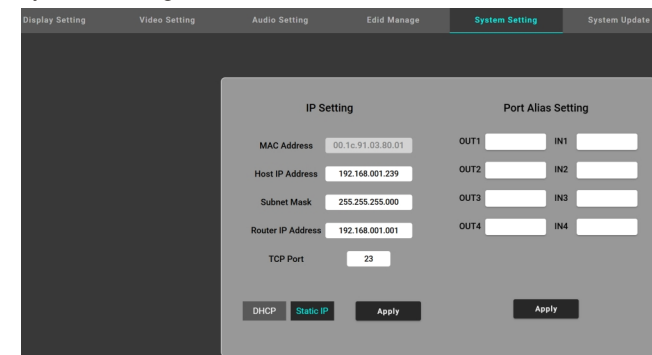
Display Setting Video Setting Audio Setting Edid Manage System Setting System Update

IP Setting

MAC Address 00.1c.91.03.80.01

Host IP Address 192.168.001.239

Subnet Mask 255.255.255.000

Router IP Address 192.168.001.001

TCP Port 23

DHCP Static IP Apply

Port Alias Setting

OUT1 IN1
OUT2 IN2
OUT3 IN3
OUT4 IN4

Apply